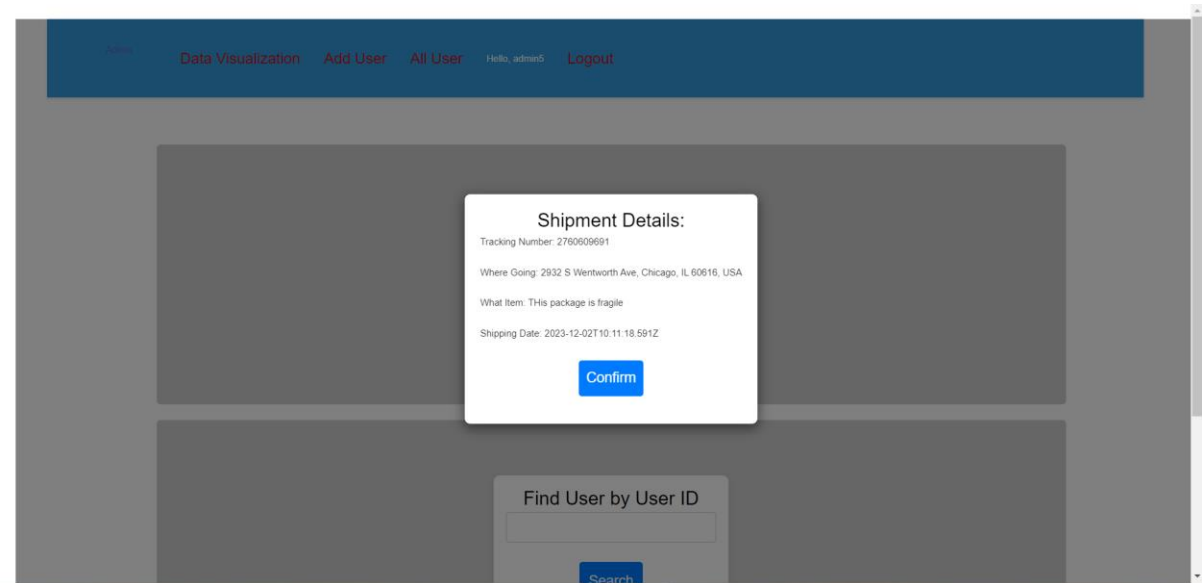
Admin Data Visualization Add User All User Hello, admin5 Logout

Shipment Details:

Tracking Number: 2760609691

Where Going: 2932 S Wentworth Ave, Chicago, IL 60616, USA

What Item: THis package is fragile

Shipping Date: 2023-12-02T10:11:18.591Z

Confirm

Find User by User ID

Search